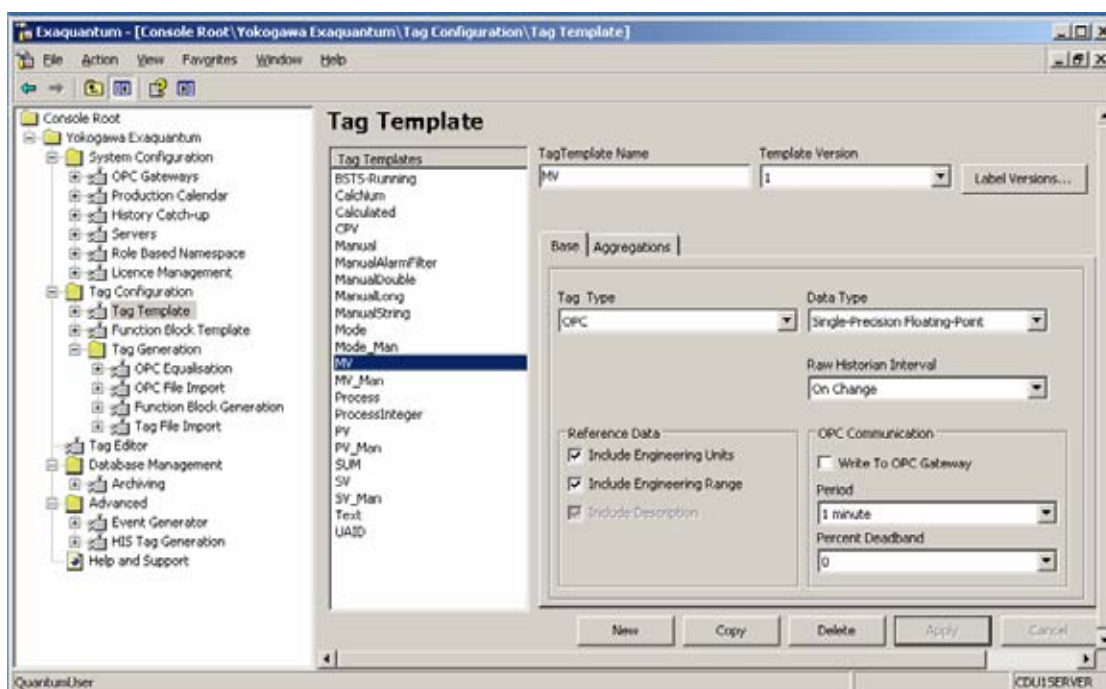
Exaquantum - [Console Root\Yokogawa Exaquantum\Tag Configuration\Tag Template]

File Action View Favorites Window Help

Console Root
Yokogawa Exaquantum
System Configuration
OPC Gateways
Production Calendar
History Catch-up
Servers
Role Based Namespace
Licence Management
Tag Configuration
Tag Template
Function Block Template
Tag Generation
OPC Equalisation
OPC File Import
Function Block Generation
Tag File Import
Tag Editor
Database Management
Archiving
Advanced
Event Generator
HIS Tag Generation
Help and Support

Tag Template

Tag Templates
BST5-Running
CalcNum
Calculated
CPV
Manual
ManualAlarmFilter
ManualDouble
ManualLong
ManualString
Mode
Mode_Man
MV
MV_Man
Process
ProcessInteger
PV
PV_Man
SUM
SV
SV_Man
Text
UAID

TagTemplate Name
MV

Template Version
1

Label Versions...

Base | Aggregations

Tag Type
OPC

Data Type
Single-Precision Floating-Point

Raw Historian Interval
On Change

Reference Data
Include Engineering Units
Include Engineering Range
Include Description

OPC Communication
Write To OPC Gateway
Period
1 minute
Percent Deadband
0

New
Copy
Delete
Apply
Cancel

QuantumUser
CDU1SERVER